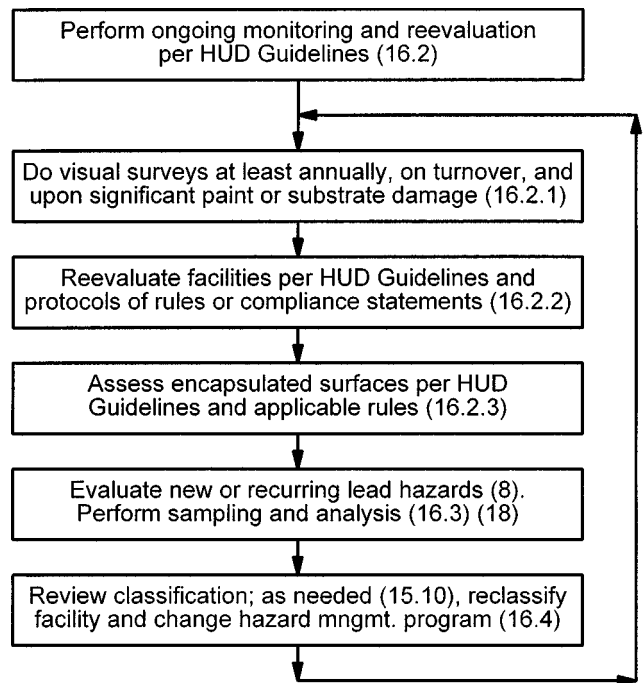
Perform ongoing monitoring and reevaluation per HUD Guidelines (16.2)

Do visual surveys at least annually, on turnover, and upon significant paint or substrate damage (16.2.1)

Reevaluate facilities per HUD Guidelines and protocols of rules or compliance statements (16.2.2)

Assess encapsulated surfaces per HUD Guidelines and applicable rules (16.2.3)

Evaluate new or recurring lead hazards (8). Perform sampling and analysis (16.3) (18)

Review classification; as needed (15.10), reclassify facility and change hazard mngmt. program (16.4)